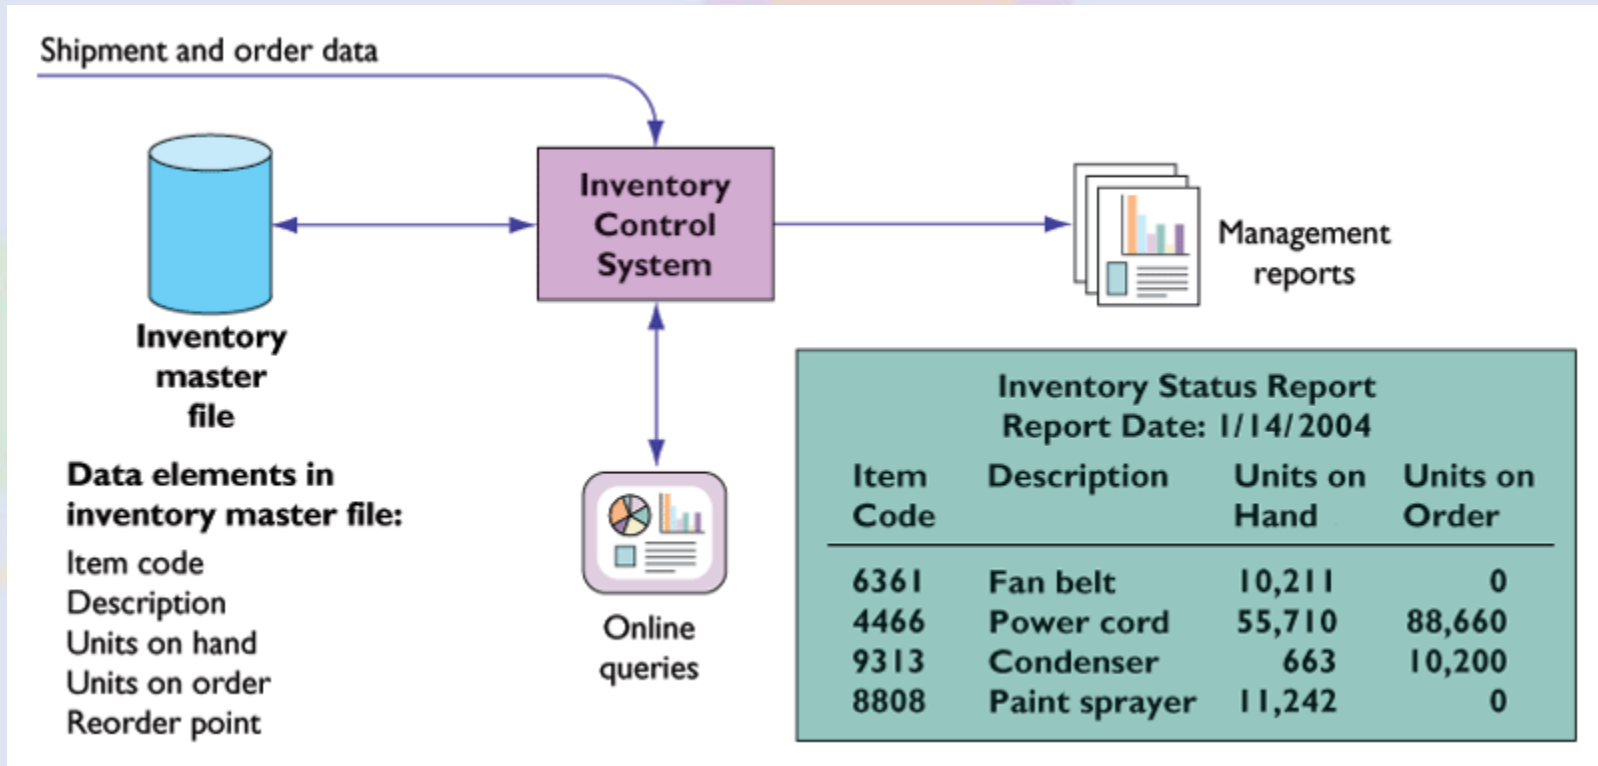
Shipment and order data

Inventory Control System

Management reports

Inventory master file

Data elements in inventory master file:
Item code
Description
Units on hand
Units on order
Reorder point

Online queries

Inventory Status Report
Report Date: 1/14/2004

| Item Code | Description | Units on Hand | Units on Order |
|---|---|---|---|
| 6361 | Fan belt | 10,211 | 0 |
| 4466 | Power cord | 55,710 | 88,660 |
| 9313 | Condenser | 663 | 10,200 |
| 8808 | Paint sprayer | 11,242 | 0 |